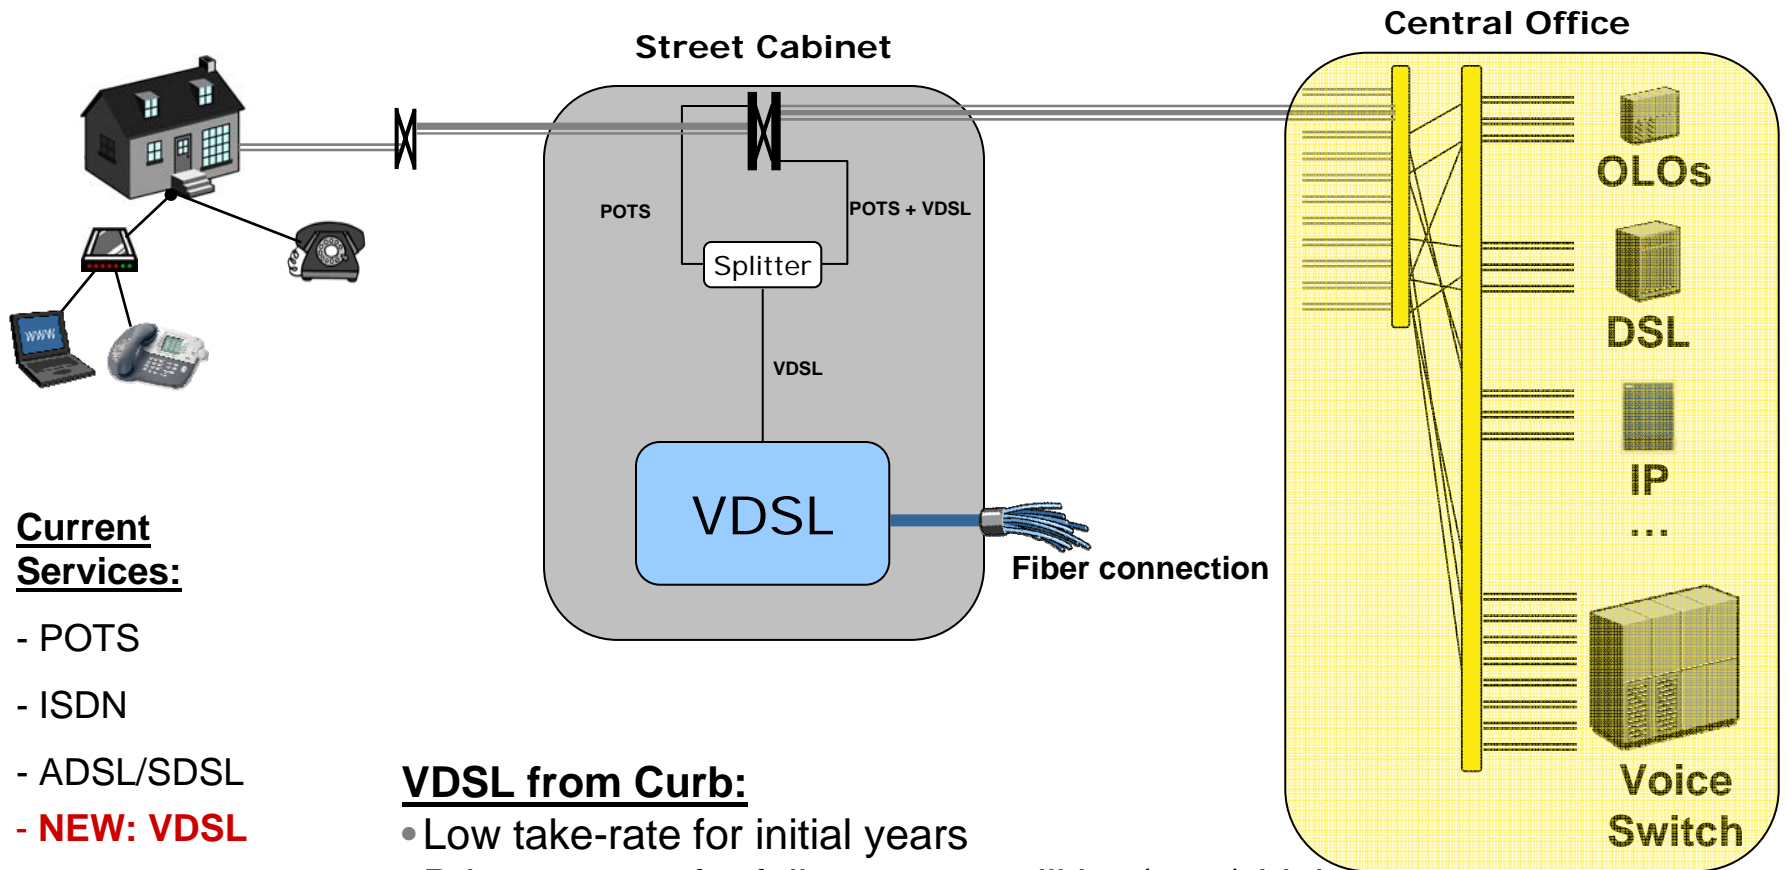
Street Cabinet

Central Office

POTS

POTS + VDSL

Splitter

VDSL

VDSL

Fiber connection

OLOs

DSL

IP

...

Voice Switch

WWW

Current Services:

- POTS

- ISDN

- ADSL/SDSL

- NEW: VDSL

VDSL from Curb:

• Low take-rate for initial years

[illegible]